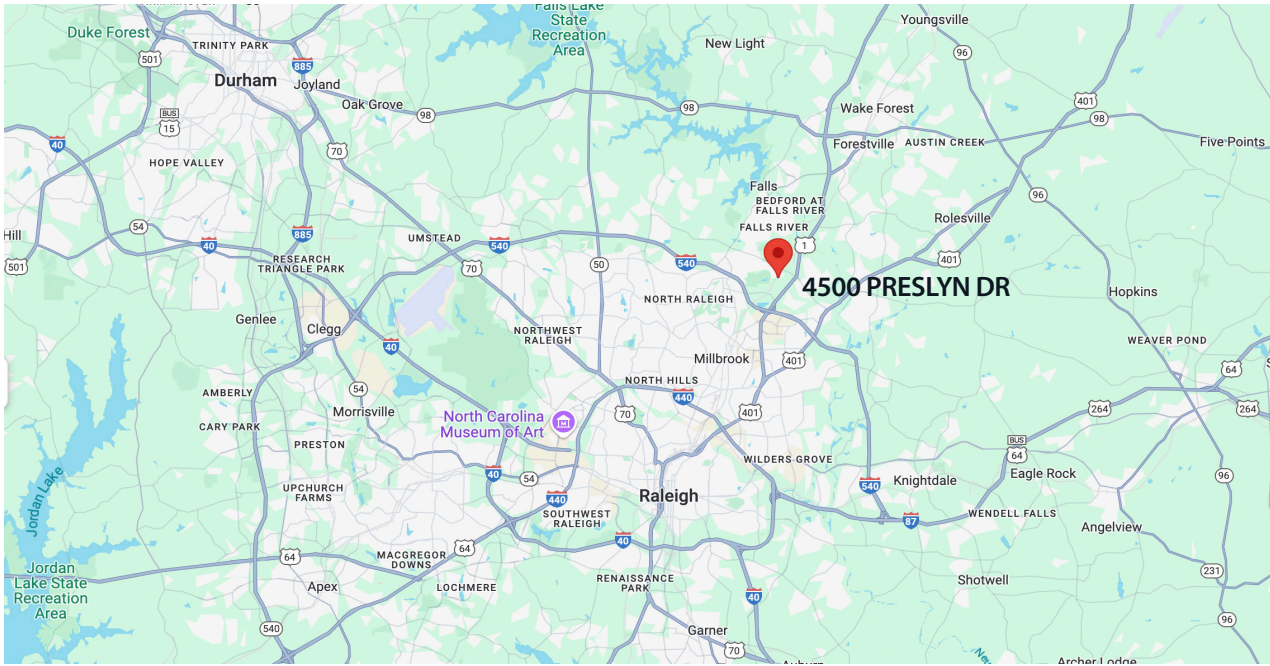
Duke Forest
TRINITY PARK
Durham
Joyland
Oak Grove
Falls Lake State Recreation Area
New Light
Youngsville
501
885
98
96
BUS 15
70
98
Wake Forest
401
98
40
HOPE VALLEY
Forestville
AUSTIN CREEK
Five Points
Falls
BEDFORD AT FALLS RIVER
96
Rolesville
54
885
FALLS RIVER
1
Hill
40
UMSTEAD
540
540
401
501
RESEARCH TRIANGLE PARK
70
50
4500 PRESLYN DR
NORTH RALEIGH
Hopkins
Genlee
Clegg
NORTHWEST RALEIGH
40
WEAVER POND
Millbrook
401
54
NORTH HILLS
64
AMBERLY
440
Morrisville
70
401
264
264
North Carolina Museum of Art
CARY PARK
PRESTON
BUS 64
WILDERS GROVE
Eagle Rock
Jordan Lake
40
54
540
Knightdale
UPCHURCH FARMS
440
Raleigh
96
SOUTHWEST RALEIGH
87
WENDELL FALLS
Angelview
40
64
64
MACGREGOR DOWNS
Jordan Lake State Recreation Area
Apex
LOCHMERE
Shotwell
231
RENAISSANCE PARK
40
540
96
Garner
70
Auburn
Archer Lodge